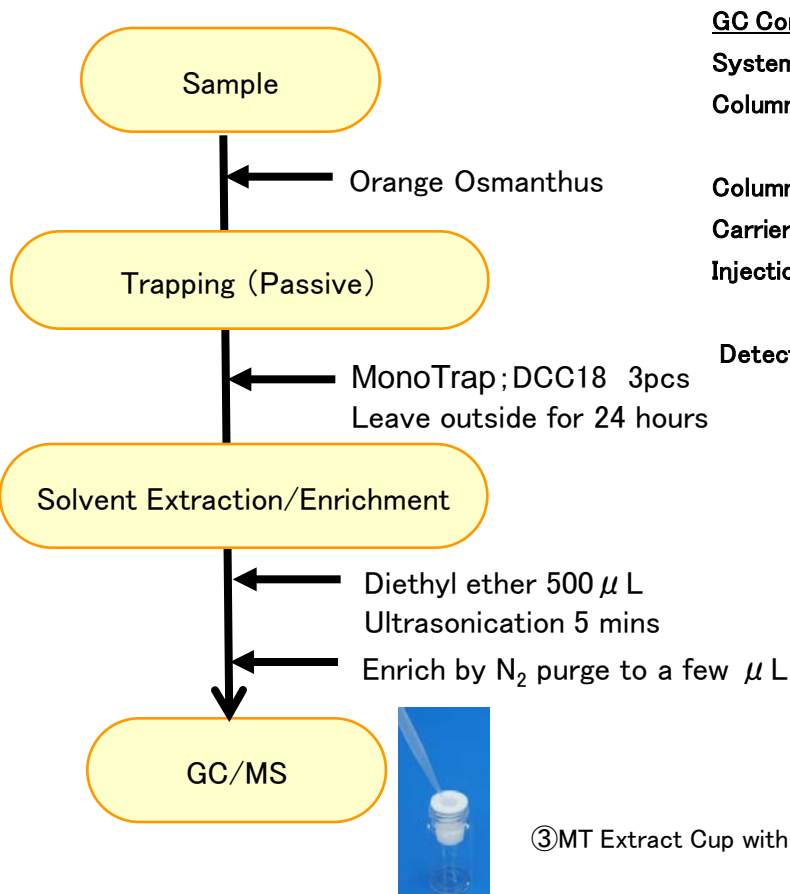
Sample

Orange Osmanthus

Trapping (Passive)

MonoTrap；DCC18 3pcs
Leave outside for 24 hours

Solvent Extraction/Enrichment

Diethyl ether 500$\mu$L
Ultrasonication 5 mins

Enrich by $N_2$ purge to a few $\mu$L

GC/MS

GC Co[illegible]
Syste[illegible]
Colum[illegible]

Colum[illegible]
Carrie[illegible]
Injecti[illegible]

Detec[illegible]

③MT Extract Cup with